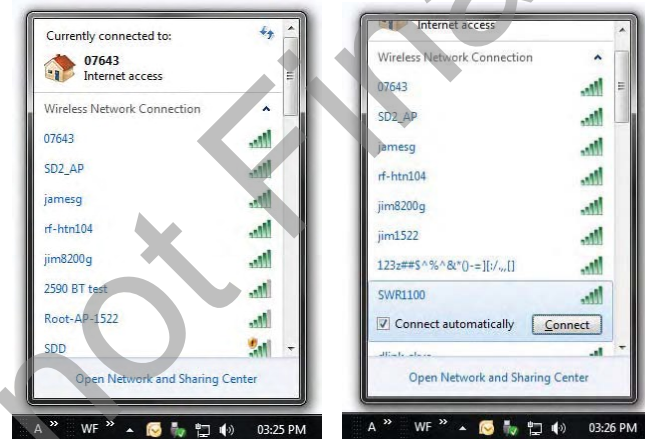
Currently connected to:

07643
Internet access

Wireless Network Connection

07643

SD2_AP

jamesg

rf-htn104

jim8200g

2590 BT test

Root-AP-1522

SDD

Open Network and Sharing Center

A » WF » 03:25 PM

Internet access

Wireless Network Connection

07643

SD2_AP

jamesg

rf-htn104

jim8200g

jim1522

123z=#$^%^&*()-=][:/.,[]

SWR1100

Connect automatically Connect

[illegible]

Open Network and Sharing Center

A » WF » 03:26 PM

not Final